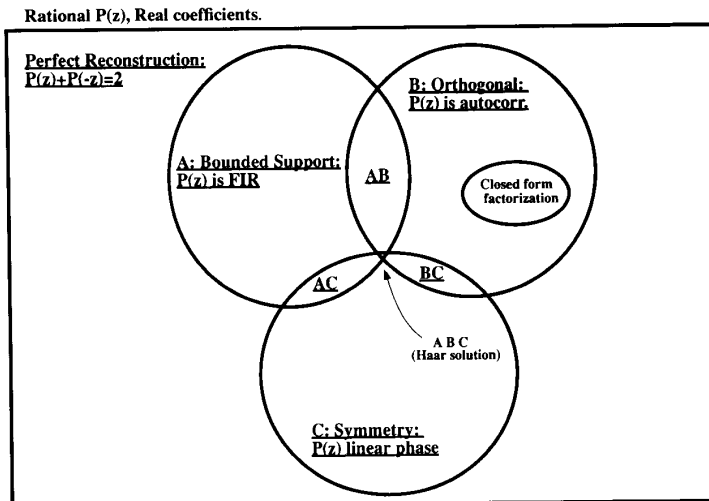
Rational P(z), Real coefficients.

Perfect Reconstruction:
$P(z)+P(-z)=2$

A: Bounded Support:
P(z) is FIR

AB

B: Orthogonal:
P(z) is autocorr.

Closed form factorization

AC

BC

A B C
(Haar solution)

C: Symmetry:
P(z) linear phase